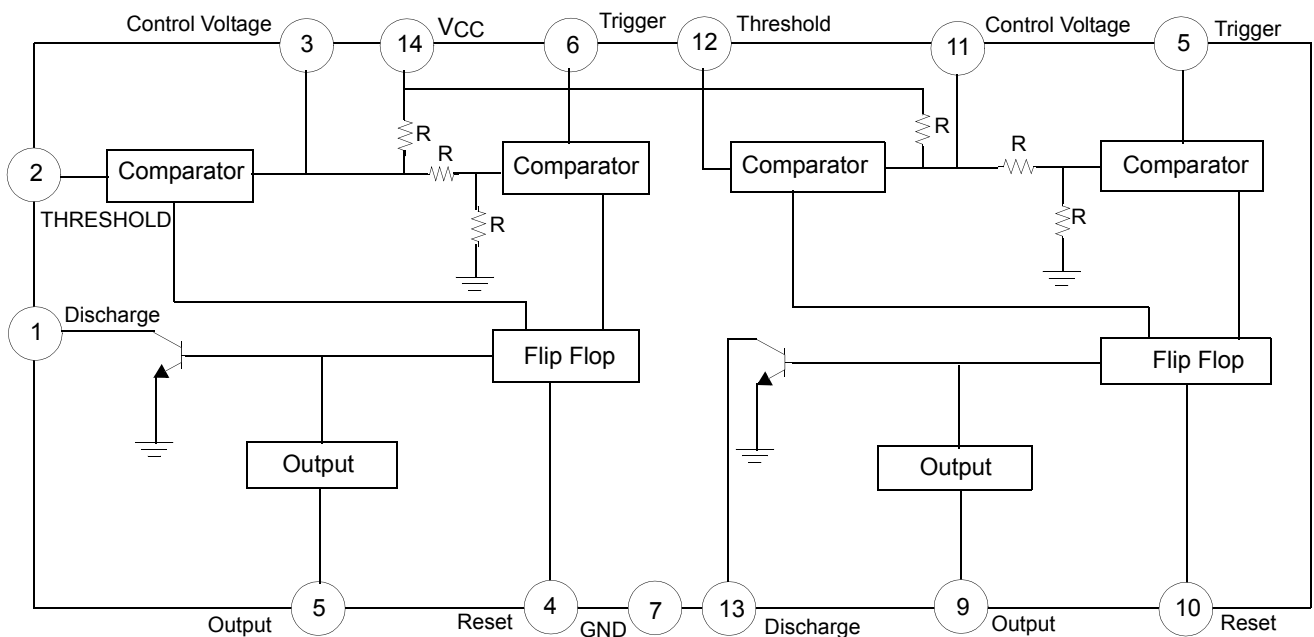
Control Voltage
3
14
$V_{CC}$
6
Trigger
12
Threshold
11
Control Voltage
5
Trigger

2
THRESHOLD
Comparator
R
R
R
Comparator
Comparator
R
R
R
Comparator

1
Discharge
Flip Flop
Flip Flop

Output
Output

5
Output
4
Reset
7
GND
13
Discharge
9
Output
10
Reset